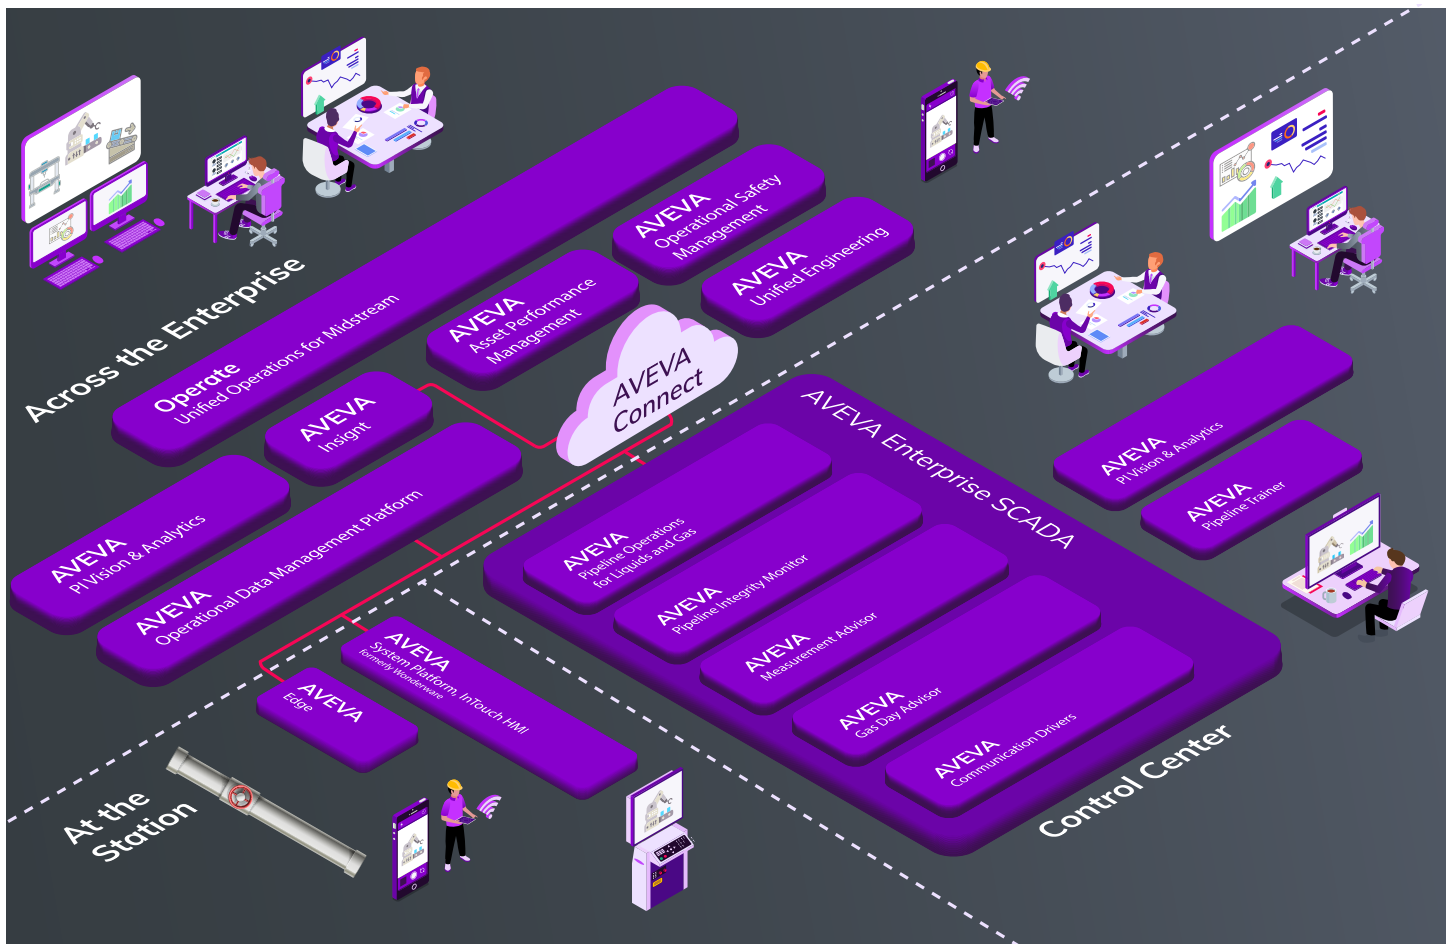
Across the Enterprise

Operate
Unified Operations for Midstream

AVEVA
Operational Safety Management

AVEVA
Unified Engineering

AVEVA
Asset Performance Management

AVEVA
Insight

AVEVA
Connect

AVEVA
PI Vision & Analytics

AVEVA
Operational Data Management Platform

AVEVA Enterprise SCADA

AVEVA
Pipeline Operations for Liquids and Gas

AVEVA
Pipeline Integrity Monitor

AVEVA
Measurement Advisor

AVEVA
Gas Day Advisor

AVEVA
Communication Drivers

AVEVA
PI Vision & Analytics

AVEVA
Pipeline Trainer

AVEVA
System Platform, InTouch HMI
formerly Wonderware

AVEVA
Edge

At the Station

Control Center